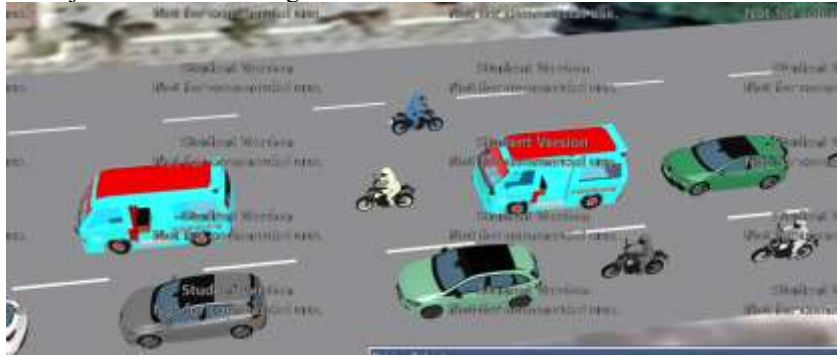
Not for commercial use. Not for commercial use. Not for com

Student Version
Not for commercial use.

Student Version
Not for commercial use.

Student Version

Student Version
Not for commercial use.

Student Version
Not for commercial use.

Student Version
Not for commercial use.

Student Version
Not for commercial use.

Student Version
Not for commercial use.

Student Version
Not for commercial use.

Student Version
Not for commercial use.

Student Version
Not for commercial use.

Student Version
Not for commercial use.